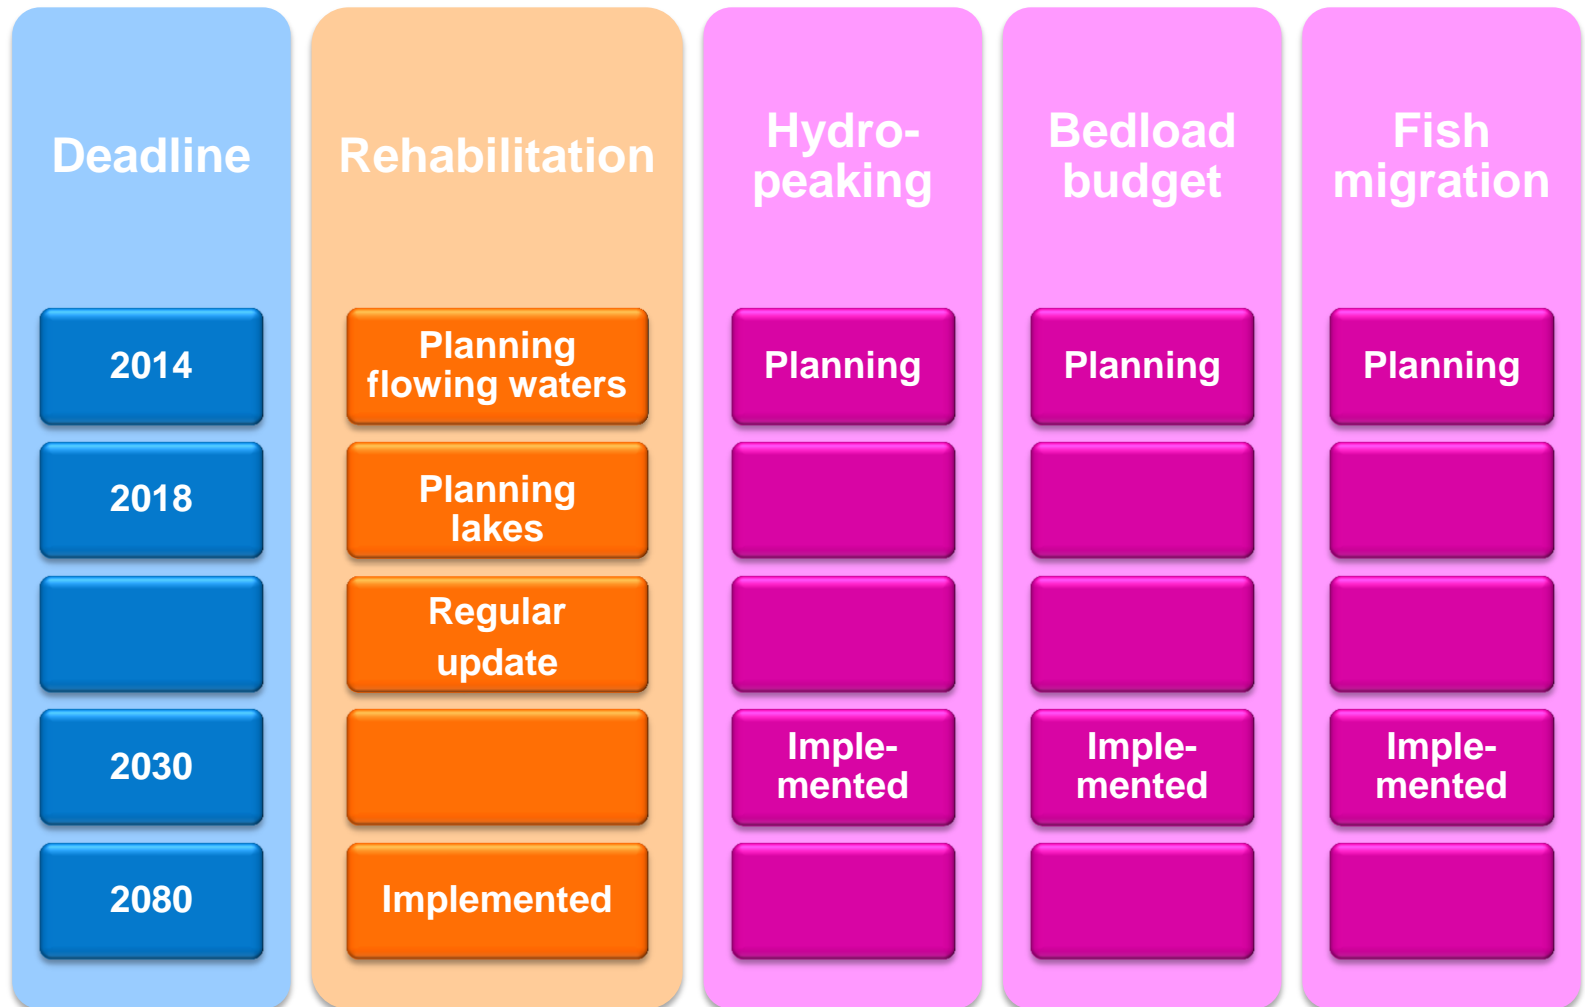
| Deadline | Rehabilitation | Hydro-peaking | Bedload budget | Fish migration |
|---|---|---|---|---|
| 2014 | Planning flowing waters | Planning | Planning | Planning |
| 2018 | Planning lakes | | | |
| | Regular update | | | |
| 2030 | | Imple-mented | Imple-mented | Imple-mented |
| 2080 | Implemented | | | |